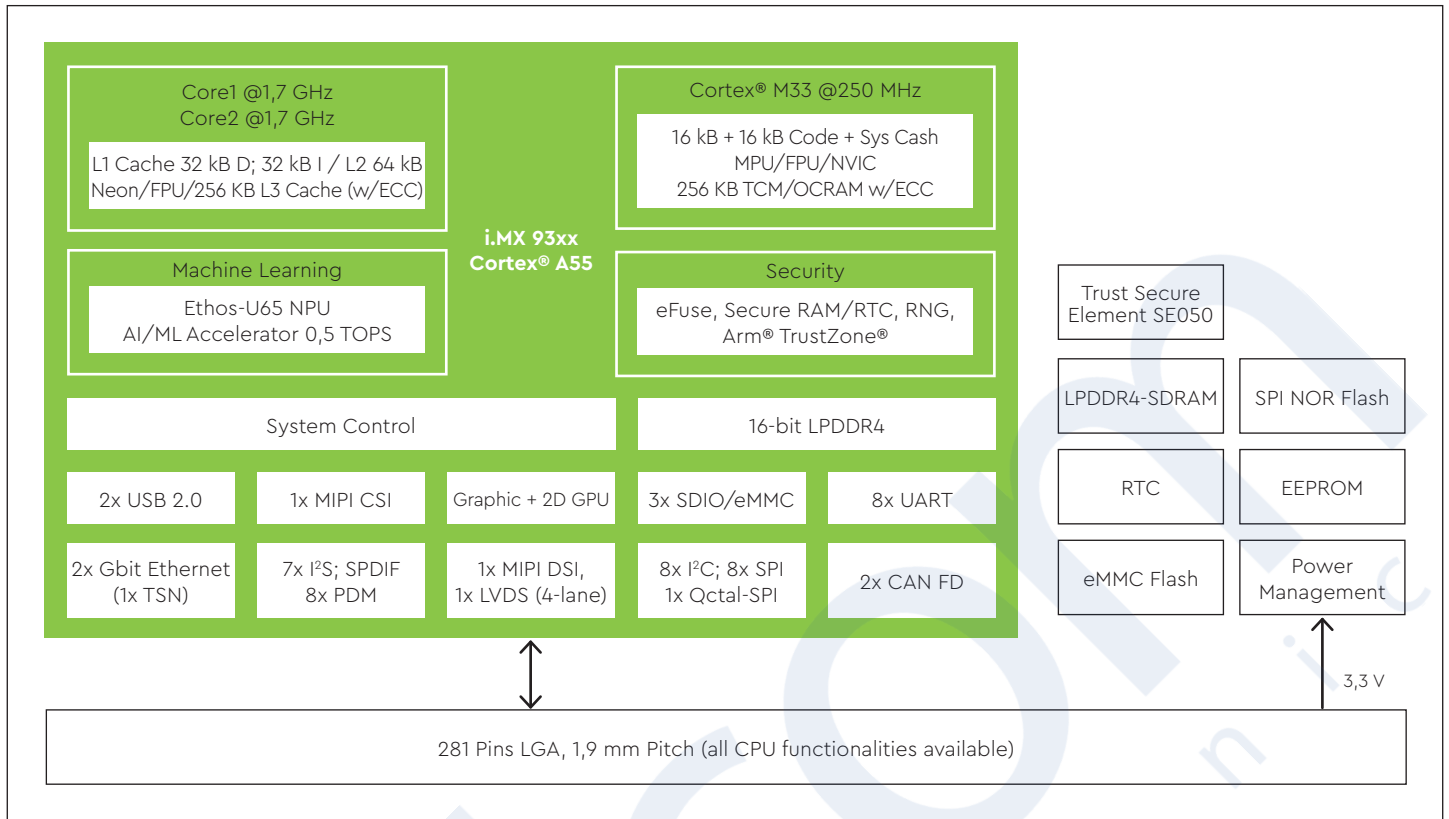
Core1 @1,7 GHz
Core2 @1,7 GHz

L1 Cache 32 kB D; 32 kB I / L2 64 kB
Neon/FPU/256 KB L3 Cache (w/ECC)

Cortex® M33 @250 MHz

16 kB + 16 kB Code + Sys Cash
MPU/FPU/NVIC
256 KB TCM/OCRAM w/ECC

i.MX 93xx
Cortex® A55

Machine Learning

Ethos-U65 NPU
AI/ML Accelerator 0,5 TOPS

Security

eFuse, Secure RAM/RTC, RNG,
Arm® TrustZone®

Trust Secure
Element SE050

LPDDR4-SDRAM

SPI NOR Flash

System Control

16-bit LPDDR4

RTC

EEPROM

2x USB 2.0

1x MIPI CSI

Graphic + 2D GPU

3x SDIO/eMMC

8x UART

eMMC Flash

Power
Management

2x Gbit Ethernet
(1x TSN)

7x I$^2$S; SPDIF
8x PDM

1x MIPI DSI,
1x LVDS (4-lane)

8x I$^2$C; 8x SPI
1x Qctal-SPI

2x CAN FD

3,3 V

281 Pins LGA, 1,9 mm Pitch (all CPU functionalities available)